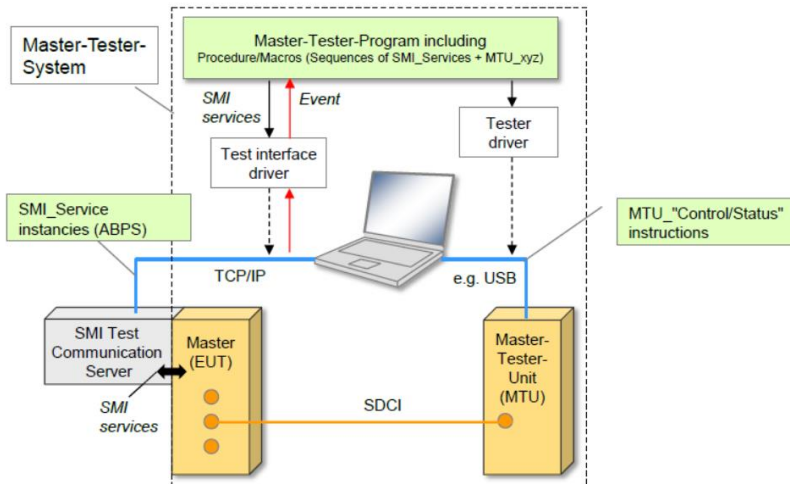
Master-Tester-System

Master-Tester-Program including
Procedure/Macros (Sequences of SMI_Services + MTU_xyz)

SMI services

Event

Test interface driver

Tester driver

SMI_Service instancies (ABPS)

MTU_"Control/Status" instructions

TCP/IP

e.g. USB

SMI Test Communication Server

Master (EUT)

Master-Tester-Unit (MTU)

SMI services

SDCI